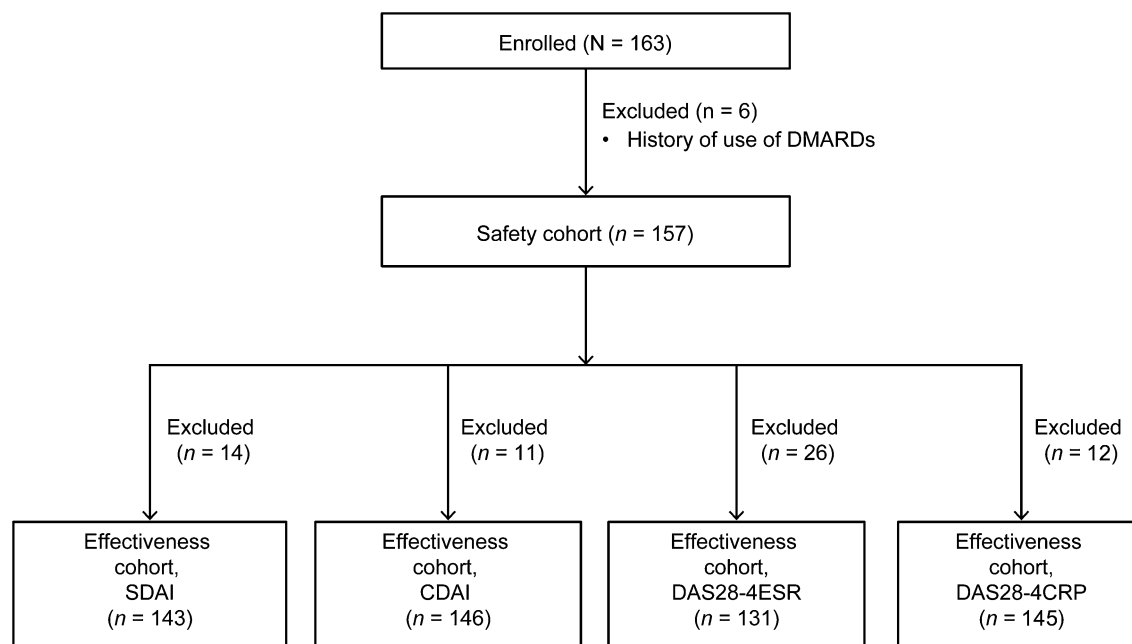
Enrolled (N = 163)

Excluded (n = 6)
• History of use of DMARDs

Safety cohort ($n$ = 157)

Excluded ($n$ = 14)

Excluded ($n$ = 11)

Excluded ($n$ = 26)

Excluded ($n$ = 12)

Effectiveness cohort, SDAI ($n$ = 143)

Effectiveness cohort, CDAI ($n$ = 146)

Effectiveness cohort, DAS28-4ESR ($n$ = 131)

Effectiveness cohort, DAS28-4CRP ($n$ = 145)